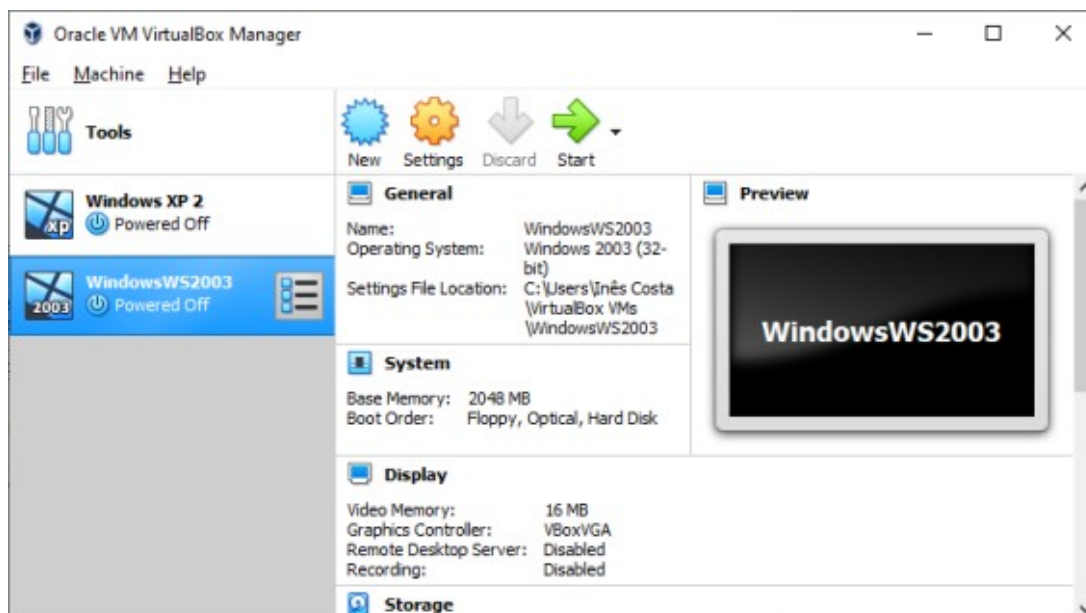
Oracle VM VirtualBox Manager

File Machine Help

Tools

New Settings Discard Start

Windows XP 2
Powered Off

XP

WindowsWS2003
Powered Off

2003

General

Name: WindowsWS2003
Operating System: Windows 2003 (32-bit)
Settings File Location: C:\Users\Inês Costa\VirtualBox VMs\WindowsWS2003

Preview

WindowsWS2003

System

Base Memory: 2048 MB
Boot Order: Floppy, Optical, Hard Disk

Display

Video Memory: 16 MB
Graphics Controller: VBoxVGA
Remote Desktop Server: Disabled
Recording: Disabled

Storage